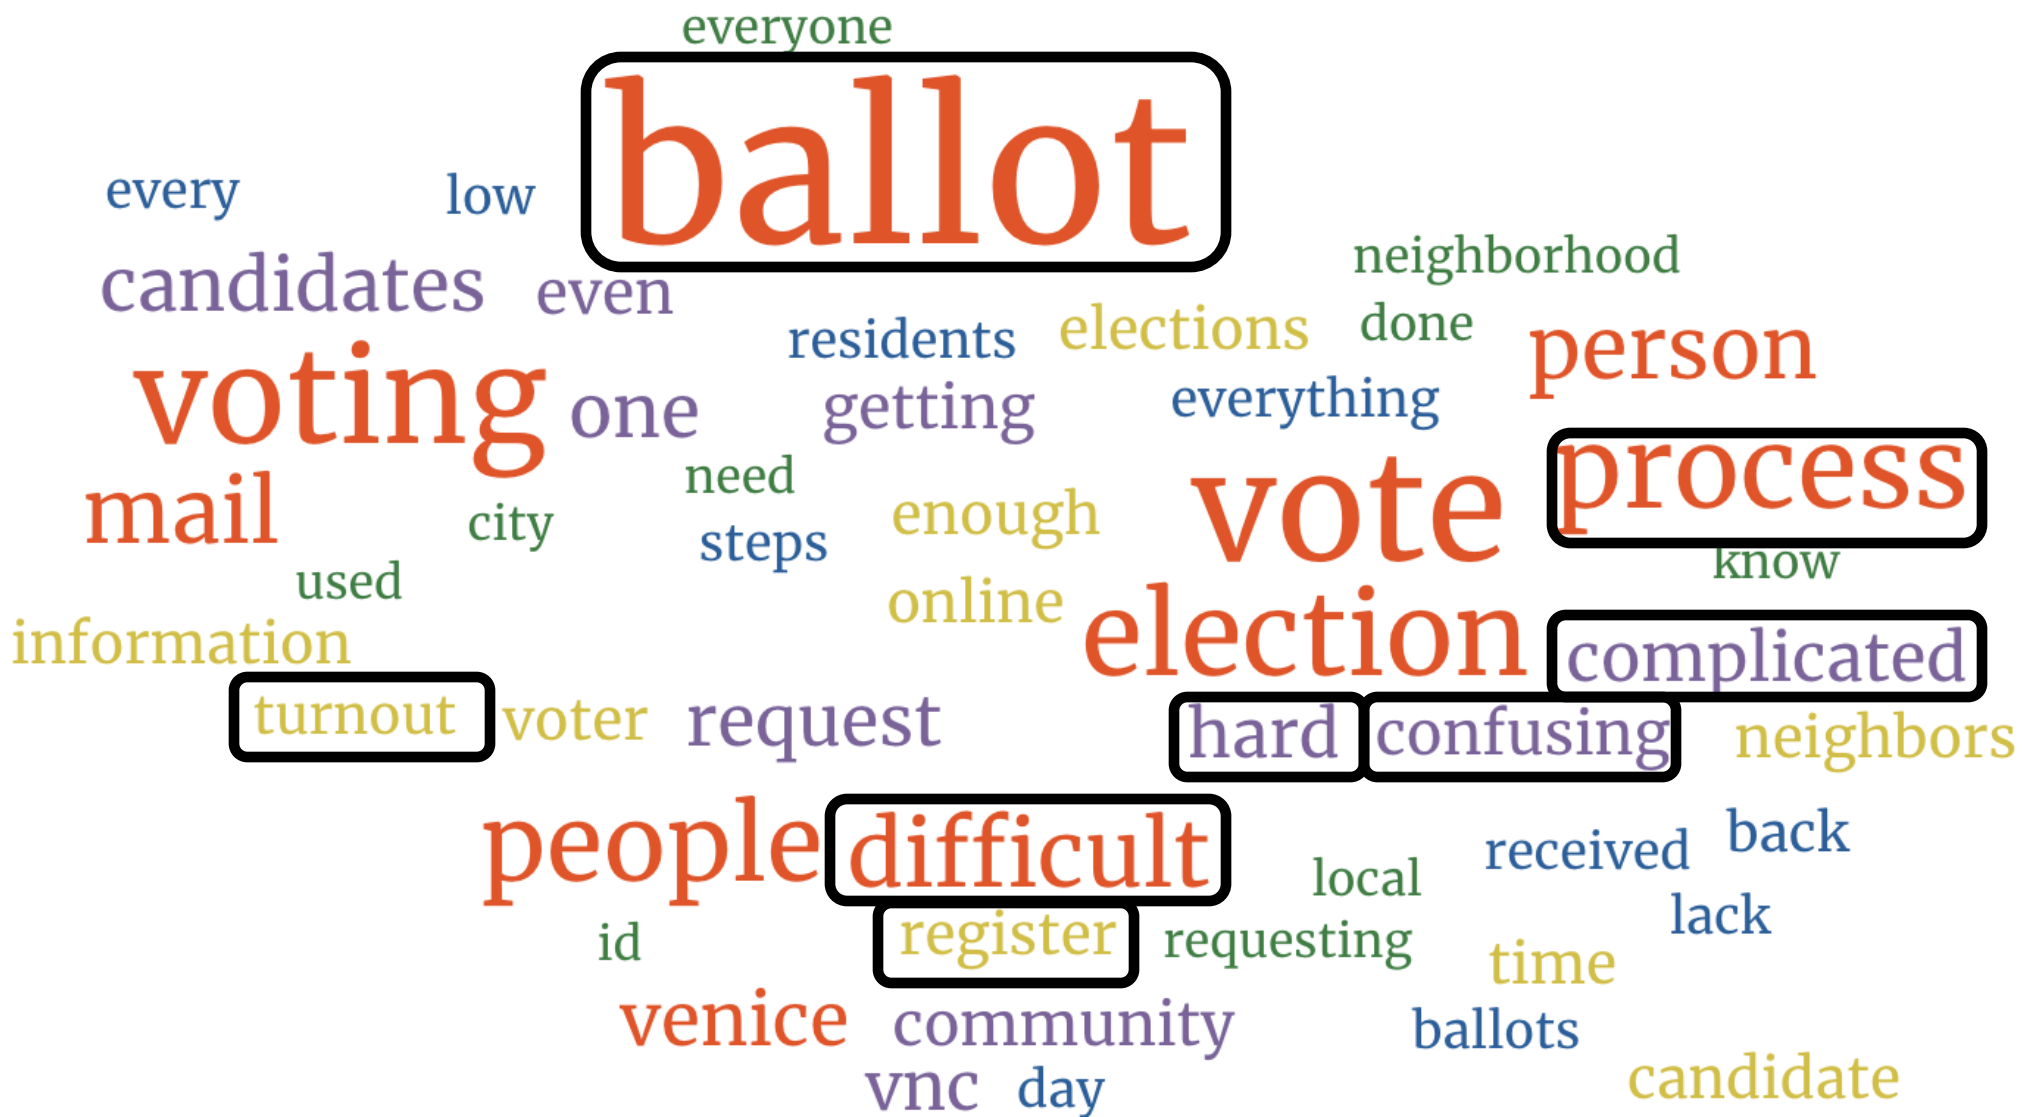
everyone
ballot
every
low
candidates
even
neighborhood
residents
elections
done
person
voting
one
getting
everything
need
process
mail
city
enough
vote
steps
know
used
online
election
information
complicated
turnout
voter
request
hard
confusing
neighbors
people
difficult
received
back
local
lack
id
register
requesting
time
venice
community
ballots
vnc
day
candidate